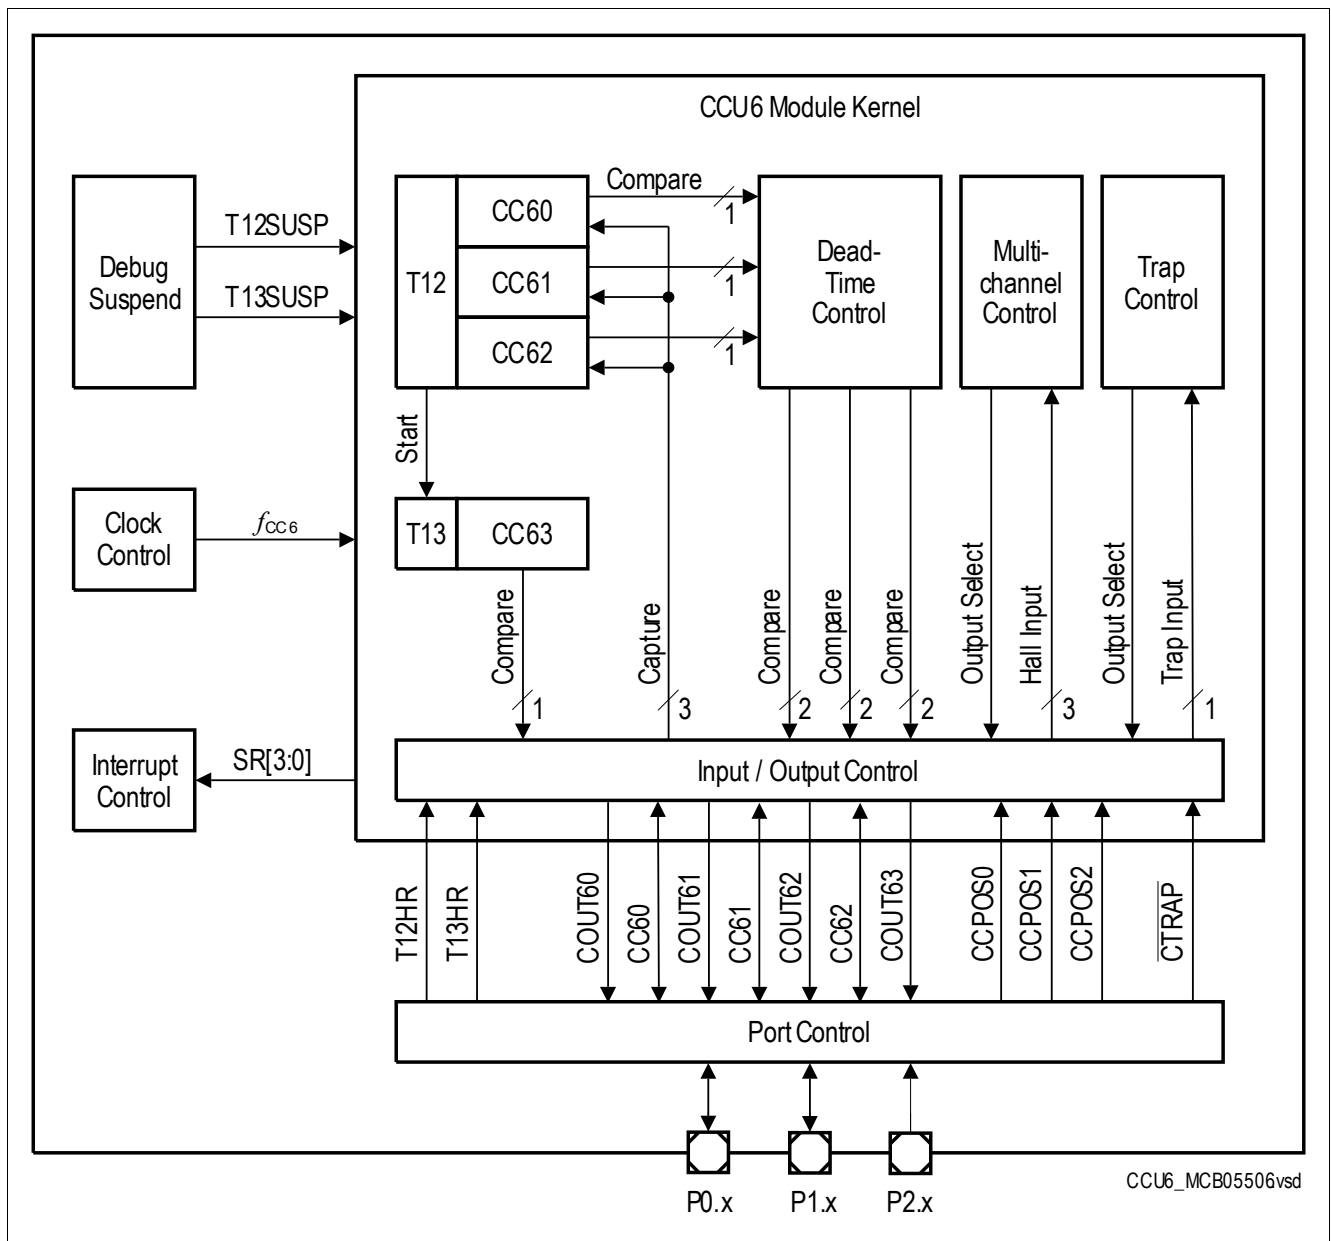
CCU6 Module Kernel

Debug Suspend

T12SUSP

T13SUSP

T12

CC60

CC61

CC62

Compare

1

1

1

Dead-Time Control

Multi-channel Control

Trap Control

Start

Clock Control

$f_{CC6}$

T13

CC63

Compare

1

Capture

3

Compare

2

Compare

2

Compare

2

Output Select

Hall Input

3

Output Select

Trap Input

1

Interrupt Control

SR[3:0]

Input / Output Control

T12HR

T13HR

COUT60

CC60

COUT61

CC61

COUT62

CC62

COUT63

CCPOS0

CCPOS1

CCPOS2

$\overline{CTRAP}$

Port Control

P0.x

P1.x

P2.x

CCU6_MCB05506vsd